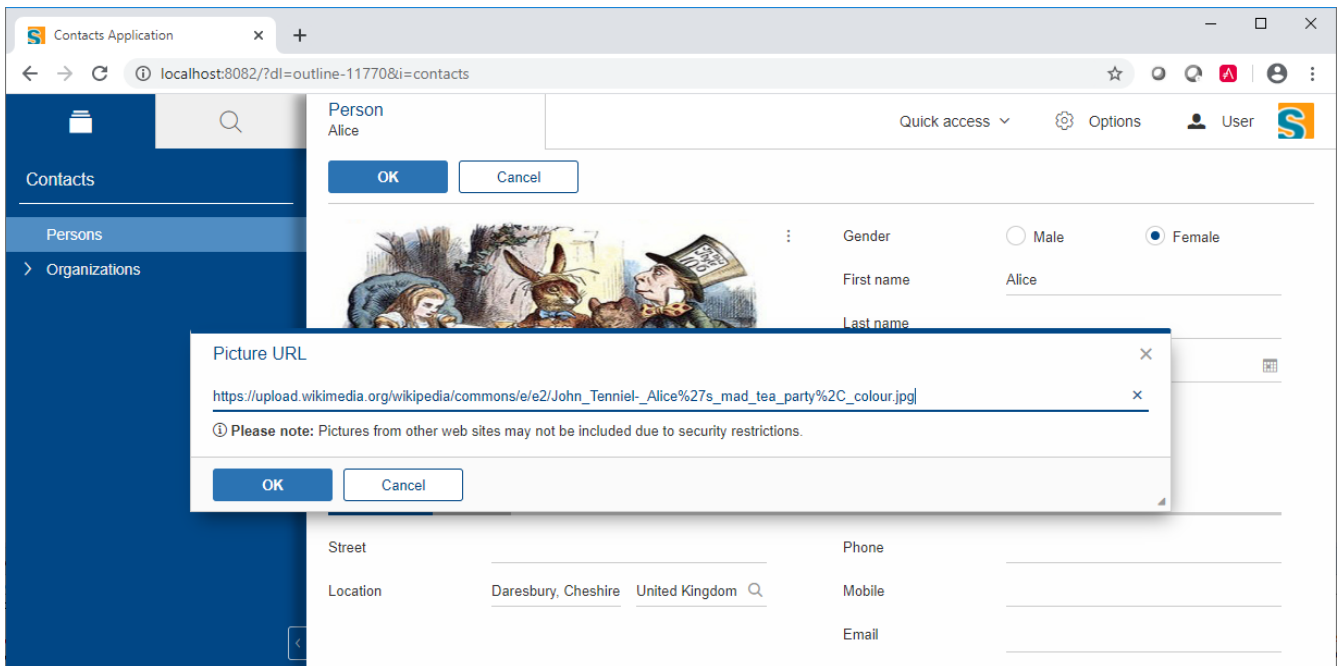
Contacts Application
localhost:8082/?dl=outline-11770&i=contacts

Contacts
Persons
Organizations

Person
Alice

Quick access
Options
User

OK
Cancel

Gender
Male
Female
First name
Alice
Last name

Picture URL
https://upload.wikimedia.org/wikipedia/commons/e/e2/John_Tenniel-_Alice%27s_mad_tea_party%2C_colour.jpg
Please note: Pictures from other web sites may not be included due to security restrictions.
OK
Cancel

Street
Location
Daresbury, Cheshire
United Kingdom
Phone
Mobile
Email